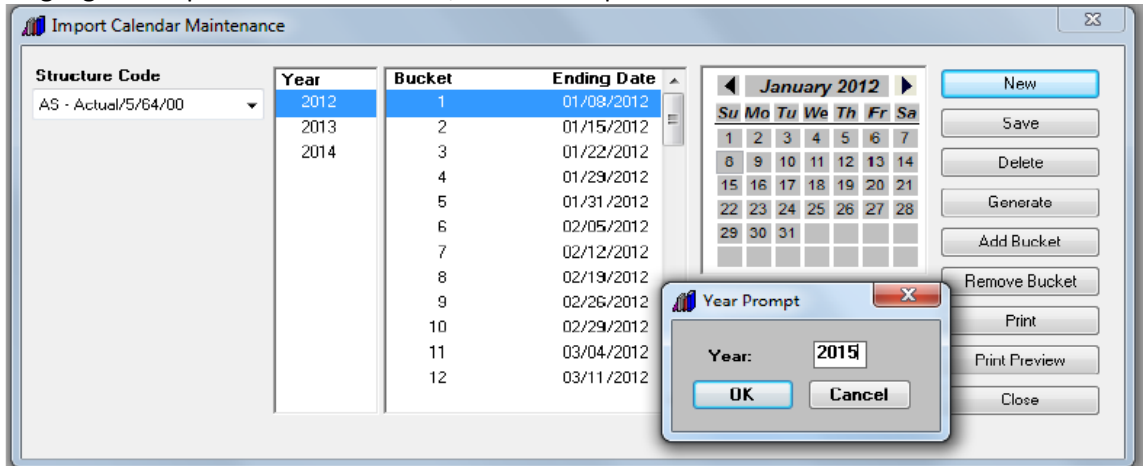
Import Calendar Maintenance

Structure Code
AS - Actual/5/64/00

| Year |
|---|
| 2012 |
| 2013 |
| 2014 |

| Bucket | Ending Date |
|---|---|
| 1 | 01/08/2012 |
| 2 | 01/15/2012 |
| 3 | 01/22/2012 |
| 4 | 01/29/2012 |
| 5 | 01/31/2012 |
| 6 | 02/05/2012 |
| 7 | 02/12/2012 |
| 8 | 02/19/2012 |
| 9 | 02/26/2012 |
| 10 | 02/29/2012 |
| 11 | 03/04/2012 |
| 12 | 03/11/2012 |

January 2012

| Su | Mo | Tu | We | Th | Fr | Sa |
|---|---|---|---|---|---|---|
| 1 | 2 | 3 | 4 | 5 | 6 | 7 |
| 8 | 9 | 10 | 11 | 12 | 13 | 14 |
| 15 | 16 | 17 | 18 | 19 | 20 | 21 |
| 22 | 23 | 24 | 25 | 26 | 27 | 28 |
| 29 | 30 | 31 | | | | |

New
Save
Delete
Generate
Add Bucket
Remove Bucket
Print
Print Preview
Close

Year Prompt
Year: 2015
OK
Cancel